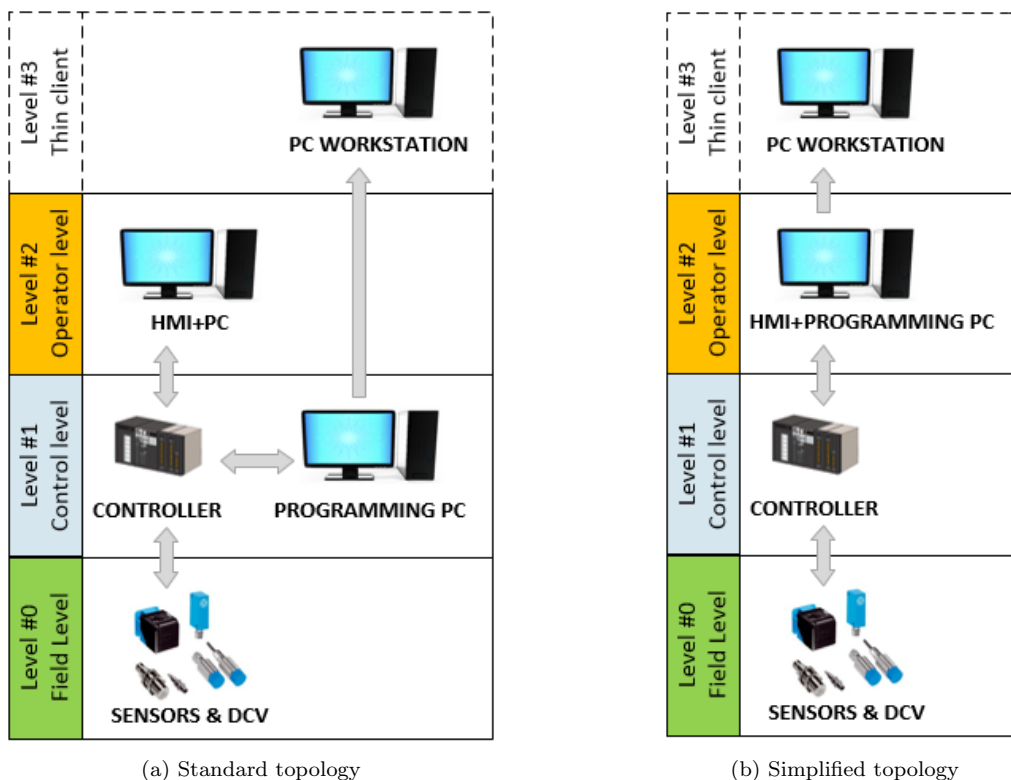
Level #3
Thin client

PC WORKSTATION

Level #2
Operator level

HMI+PC

Level #1
Control level

CONTROLLER

PROGRAMMING PC

Level #0
Field Level

SENSORS & DCV

(a) Standard topology

Level #3
Thin client

PC WORKSTATION

Level #2
Operator level

HMI+PROGRAMMING PC

Level #1
Control level

CONTROLLER

Level #0
Field Level

SENSORS & DCV

(b) Simplified topology